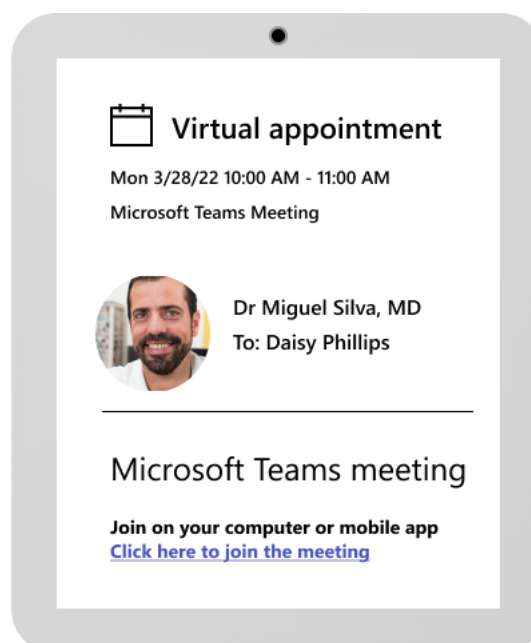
Virtual appointment

Mon 3/28/22 10:00 AM - 11:00 AM

Microsoft Teams Meeting

Dr Miguel Silva, MD
To: Daisy Phillips

Microsoft Teams meeting

Join on your computer or mobile app
Click here to join the meeting